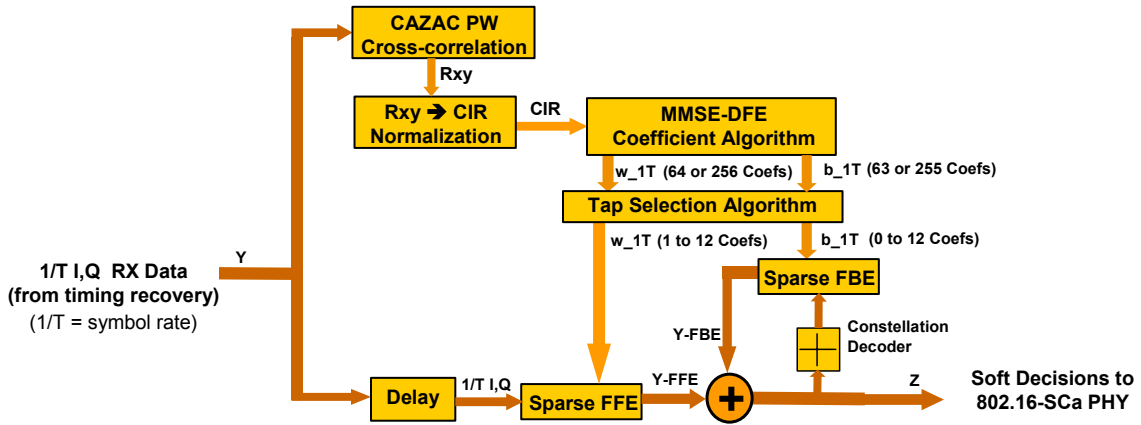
CAZAC PW
Cross-correlation

Rxy

Rxy ➔ CIR
Normalization

CIR

MMSE-DFE
Coefficient Algorithm

w_1T (64 or 256 Coefs)

b_1T (63 or 255 Coefs)

Tap Selection Algorithm

w_1T (1 to 12 Coefs)

b_1T (0 to 12 Coefs)

Y

1/T I,Q RX Data
(from timing recovery)
(1/T = symbol rate)

Sparse FBE

Y-FBE

Constellation
Decoder

Delay

1/T I,Q

Sparse FFE

Y-FFE

Z

Soft Decisions to
802.16-SCa PHY